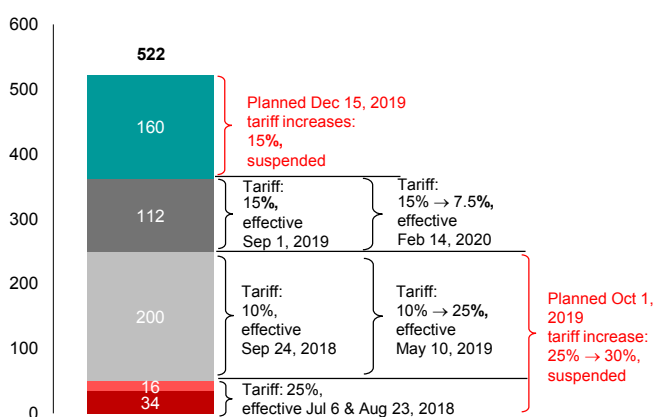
600
500
400
300
200
100
0

522

160
112
200
16
34

Planned Dec 15, 2019 tariff increases: 15%, suspended

Tariff: 15%, effective Sep 1, 2019

Tariff: 15% → 7.5%, effective Feb 14, 2020

Tariff: 10%, effective Sep 24, 2018

Tariff: 10% → 25%, effective May 10, 2019

Planned Oct 1, 2019 tariff increase: 25% → 30%, suspended

Tariff: 25%, effective Jul 6 & Aug 23, 2018